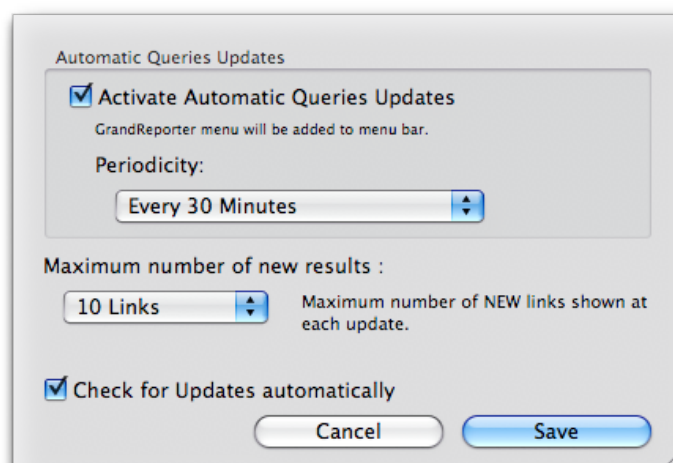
Automatic Queries Updates

Activate Automatic Queries Updates

GrandReporter menu will be added to menu bar.

Periodicity:

Every 30 Minutes

Maximum number of new results :

10 Links

Maximum number of NEW links shown at each update.

Check for Updates automatically

Cancel

Save